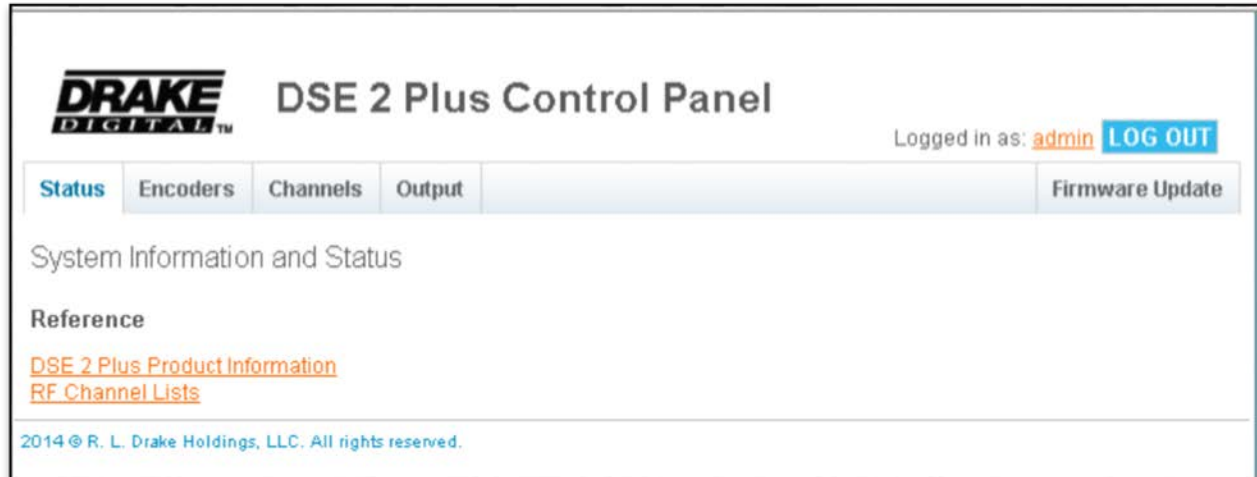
DRAKE DIGITAL™

DSE 2 Plus Control Panel

Logged in as: admin LOG OUT

Status Encoders Channels Output Firmware Update

System Information and Status

Reference

DSE 2 Plus Product Information
RF Channel Lists

2014 © R. L. Drake Holdings, LLC. All rights reserved.